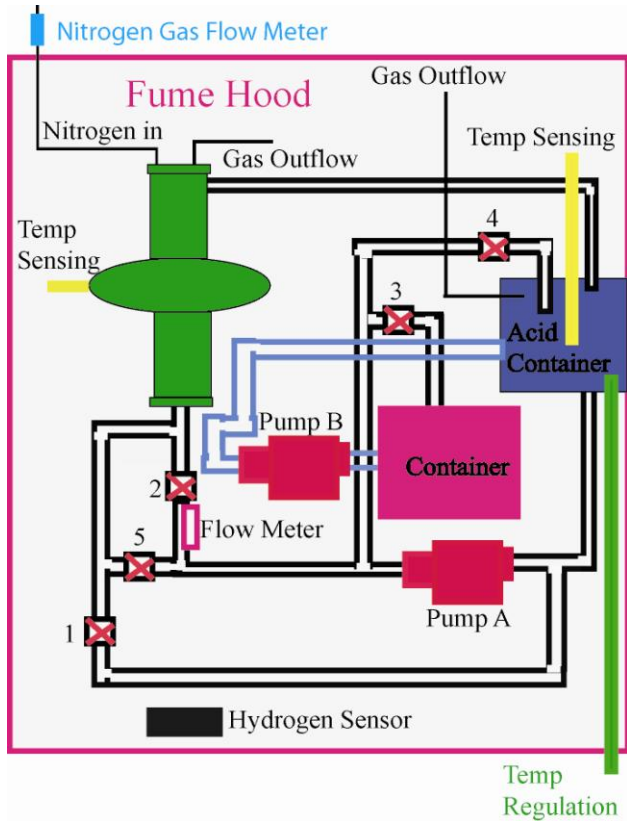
Nitrogen Gas Flow Meter

Fume Hood

Gas Outflow

Nitrogen in

Gas Outflow

Temp Sensing

Temp Sensing

4

3

Acid Container

Pump B

Container

2

Flow Meter

5

Pump A

1

Hydrogen Sensor

Temp Regulation